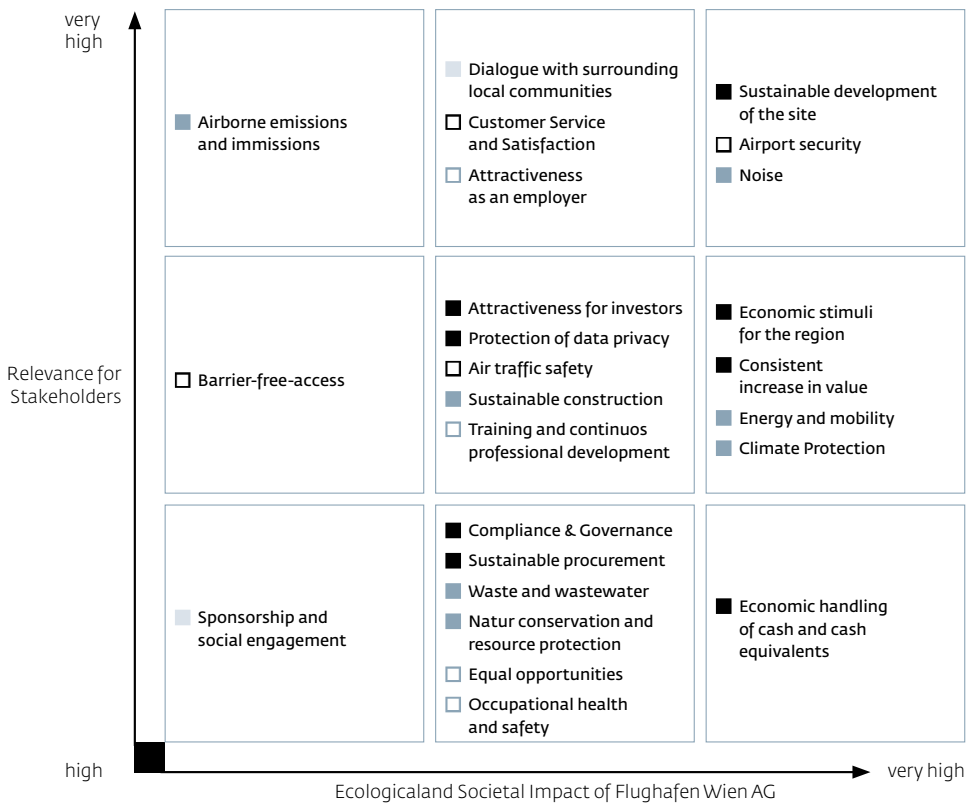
very high

Airborne emissions and immissions

Dialogue with surrounding local communities

Customer Service and Satisfaction

Attractiveness as an employer

Sustainable development of the site

Airport security

Noise

Relevance for Stakeholders

Barrier-free-access

Attractiveness for investors

Protection of data privacy

Air traffic safety

Sustainable construction

Training and continuos professional development

Economic stimuli for the region

Consistent increase in value

Energy and mobility

Climate Protection

Sponsorship and social engagement

Compliance & Governance

Sustainable procurement

Waste and wastewater

Natur conservation and resource protection

Equal opportunities

Occupational health and safety

Economic handling of cash and cash equivalents

high

very high

Ecologicaland Societal Impact of Flughafen Wien AG